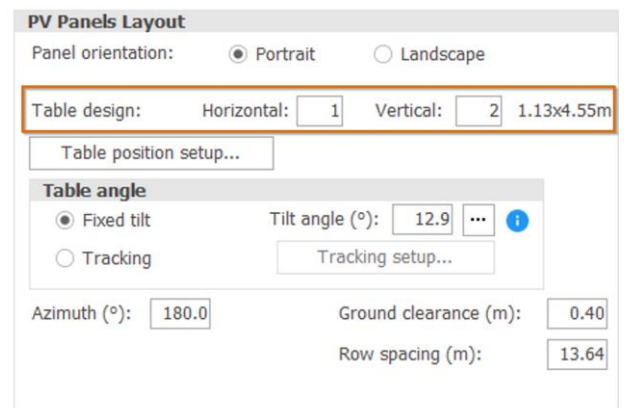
PV Panels Layout

Panel orientation: Portrait Landscape

Table design: Horizontal: 1 Vertical: 2 1.13x4.55m

Table position setup...

Table angle

Fixed tilt Tilt angle (°): 12.9 ···

Tracking Tracking setup...

Azimuth (°): 180.0 Ground clearance (m): 0.40

Row spacing (m): 13.64